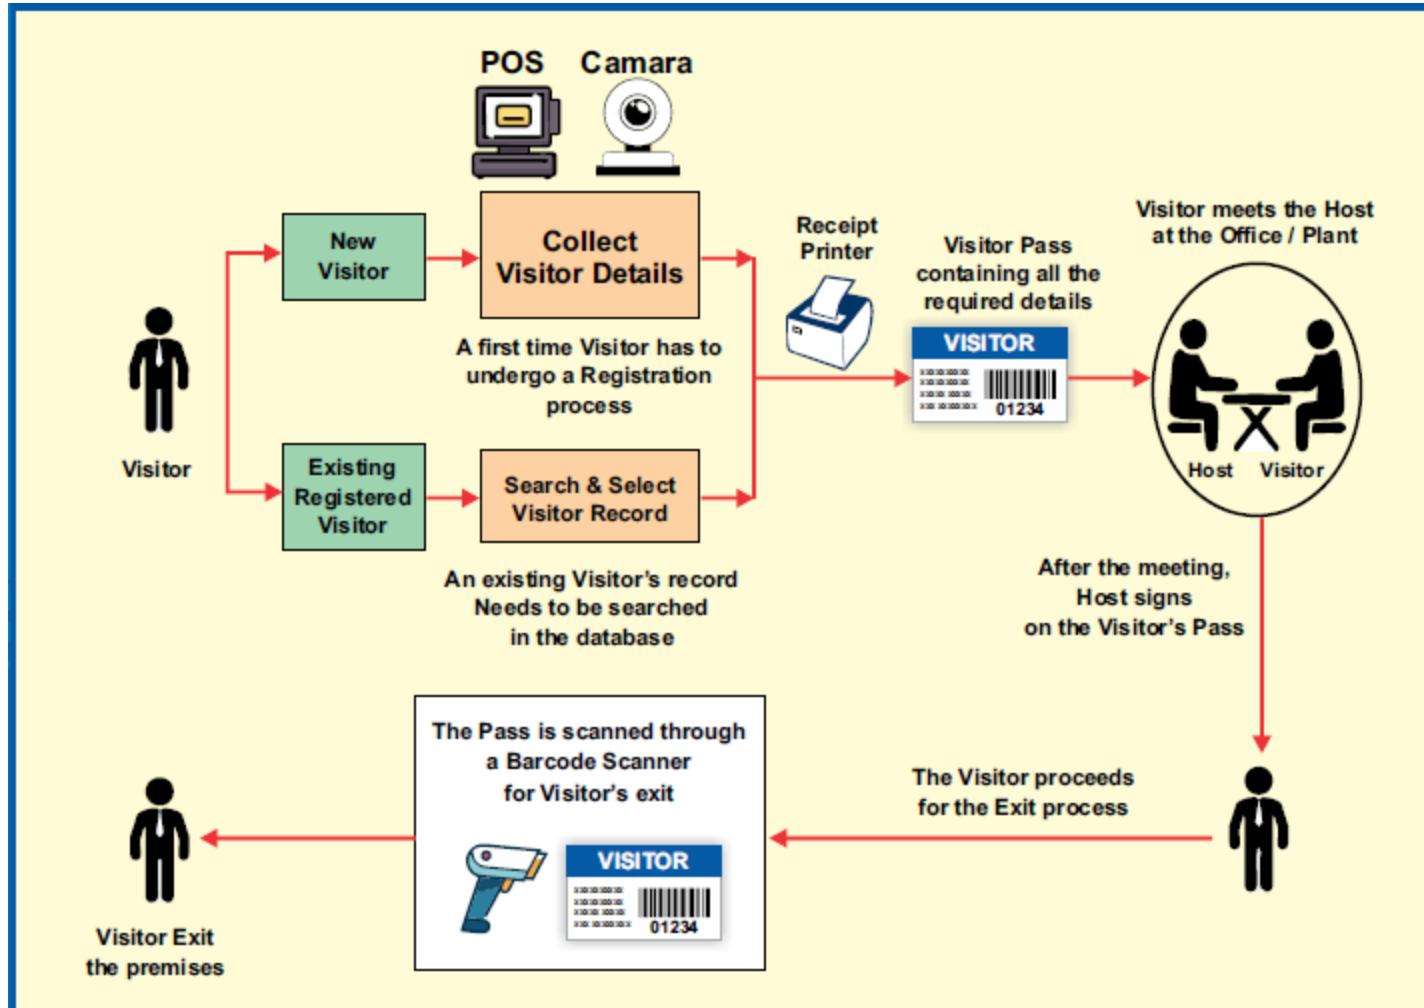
POS Camara

Visitor

New Visitor

Collect Visitor Details

A first time Visitor has to undergo a Registration process

Existing Registered Visitor

Search & Select Visitor Record

An existing Visitor's record Needs to be searched in the database

Receipt Printer

Visitor Pass containing all the required details

VISITOR
01234

Visitor meets the Host at the Office / Plant

Host Visitor

After the meeting, Host signs on the Visitor's Pass

The Visitor proceeds for the Exit process

The Pass is scanned through a Barcode Scanner for Visitor's exit

VISITOR
01234

Visitor Exit the premises